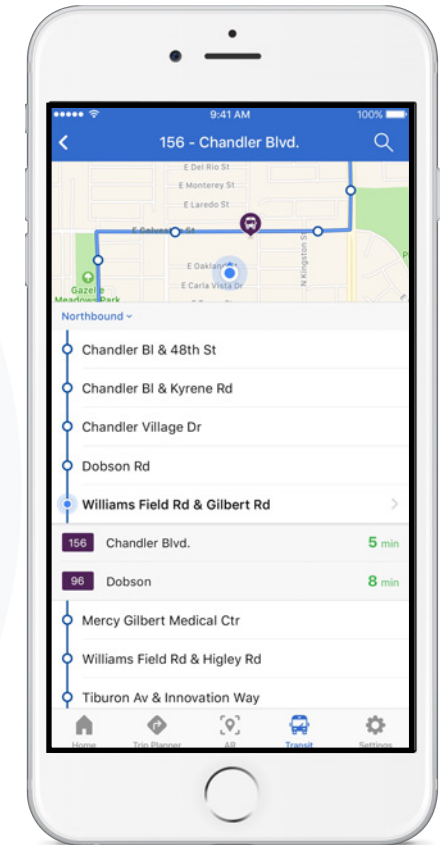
9:41 AM
100%
156 - Chandler Blvd.
E Del Rio St
E Monterey St
E Laredo St
E Calvert St
E Oakland St
E Carla Vista Dr
N Kingston St
Gazelle Meadows Park
Northbound
Chandler Bl & 48th St
Chandler Bl & Kyrene Rd
Chandler Village Dr
Dobson Rd
Williams Field Rd & Gilbert Rd
156 Chandler Blvd. 5 min
96 Dobson 8 min
Mercy Gilbert Medical Ctr
Williams Field Rd & Higley Rd
Tiburon Av & Innovation Way
Home
Trip Planner
AR
Transit
Settings